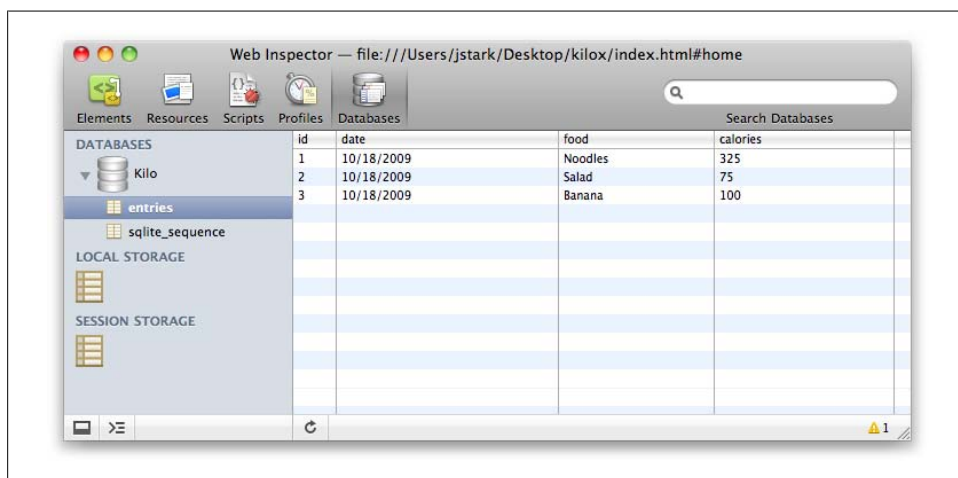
Web Inspector — file:///Users/jstark/Desktop/kilox/index.html#home

Elements Resources Scripts Profiles Databases

Search Databases

DATABASES

Kilo

entries

sqlite_sequence

LOCAL STORAGE

SESSION STORAGE

| id | date | food | calories |
|---|---|---|---|
| 1 | 10/18/2009 | Noodles | 325 |
| 2 | 10/18/2009 | Salad | 75 |
| 3 | 10/18/2009 | Banana | 100 |

1